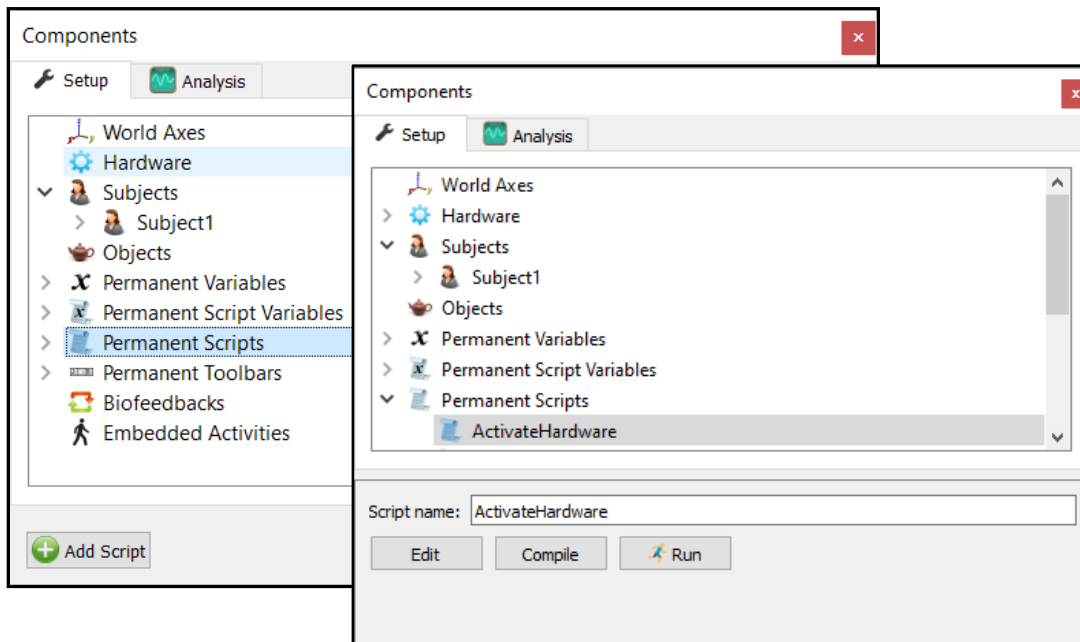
Components

Setup

Analysis

World Axes
Hardware
Subjects
Subject1
Objects
Permanent Variables
Permanent Script Variables
Permanent Scripts
Permanent Toolbars
Biofeedbacks
Embedded Activities

Add Script

Components

Setup

Analysis

World Axes
Hardware
Subjects
Subject1
Objects
Permanent Variables
Permanent Script Variables
Permanent Scripts
ActivateHardware

Script name: ActivateHardware

Edit
Compile
Run